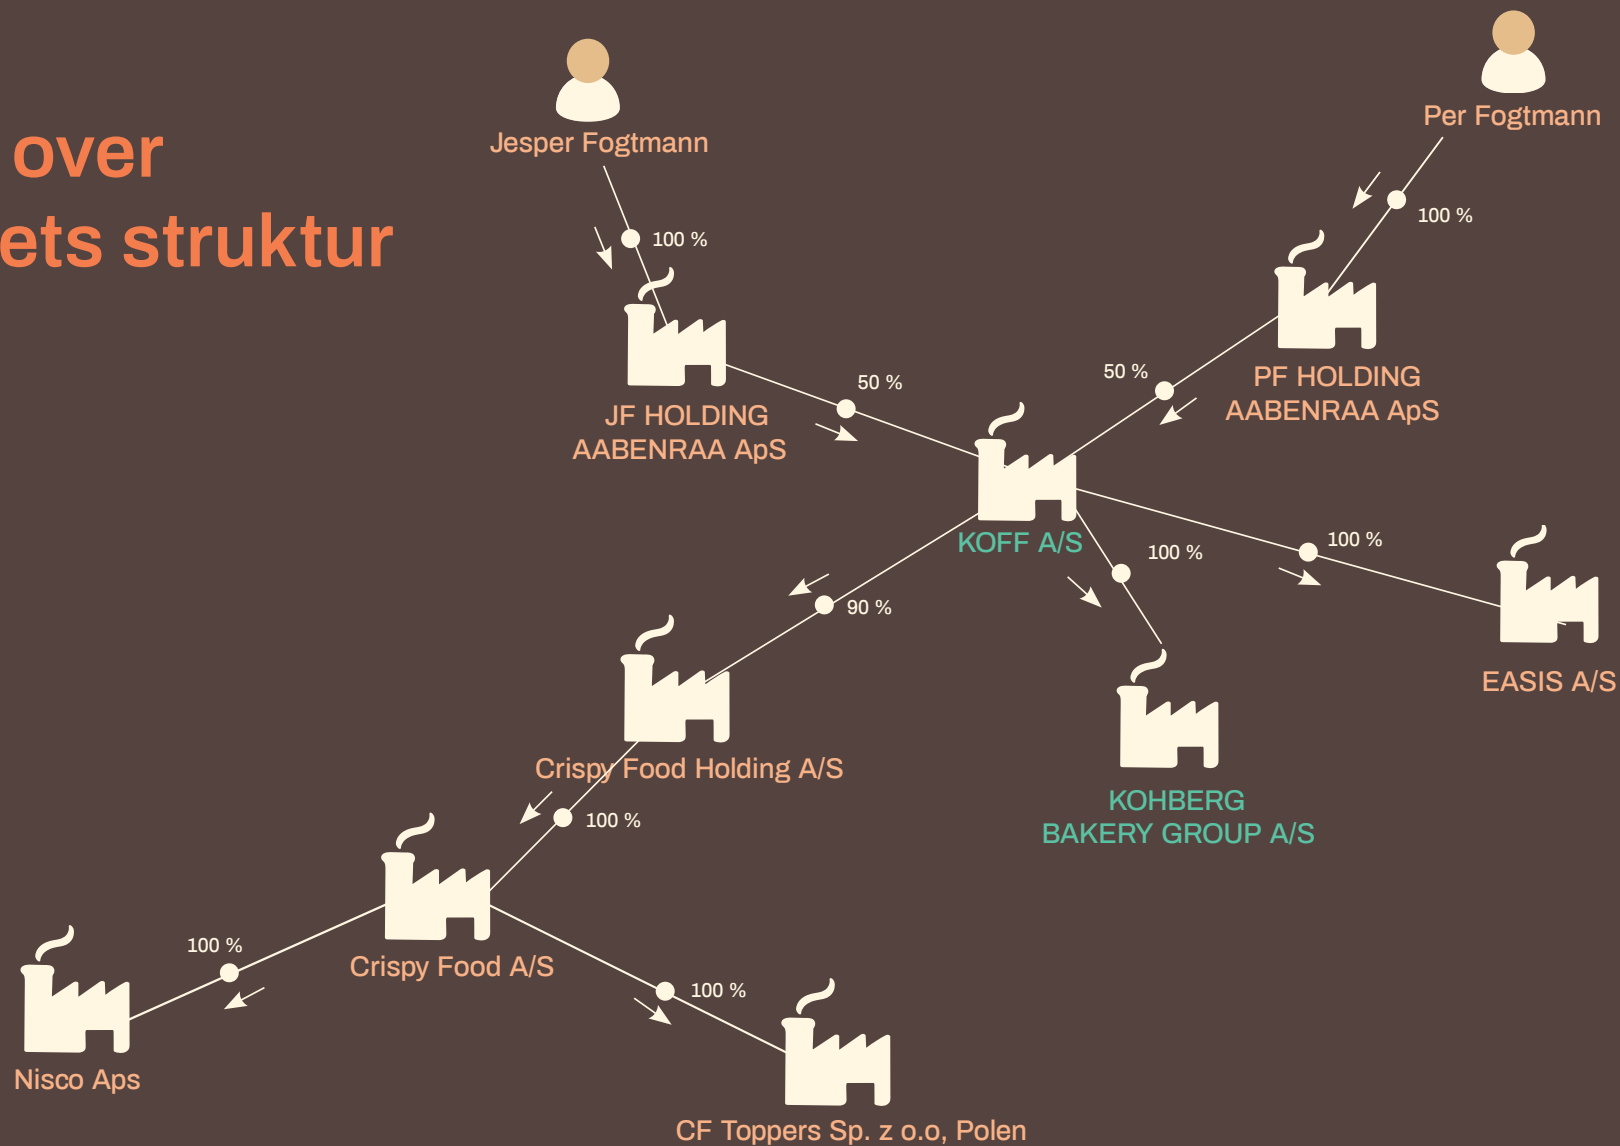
over
ets struktur

Jesper Fogtmann

Per Fogtmann

100 %

100 %

JF HOLDING AABENRAA ApS

PF HOLDING AABENRAA ApS

50 %

50 %

KOFF A/S

100 %

100 %

90 %

EASIS A/S

KOHBERG BAKERY GROUP A/S

Crispy Food Holding A/S

100 %

Crispy Food A/S

100 %

100 %

Nisco Aps

CF Toppers Sp. z o.o, Polen